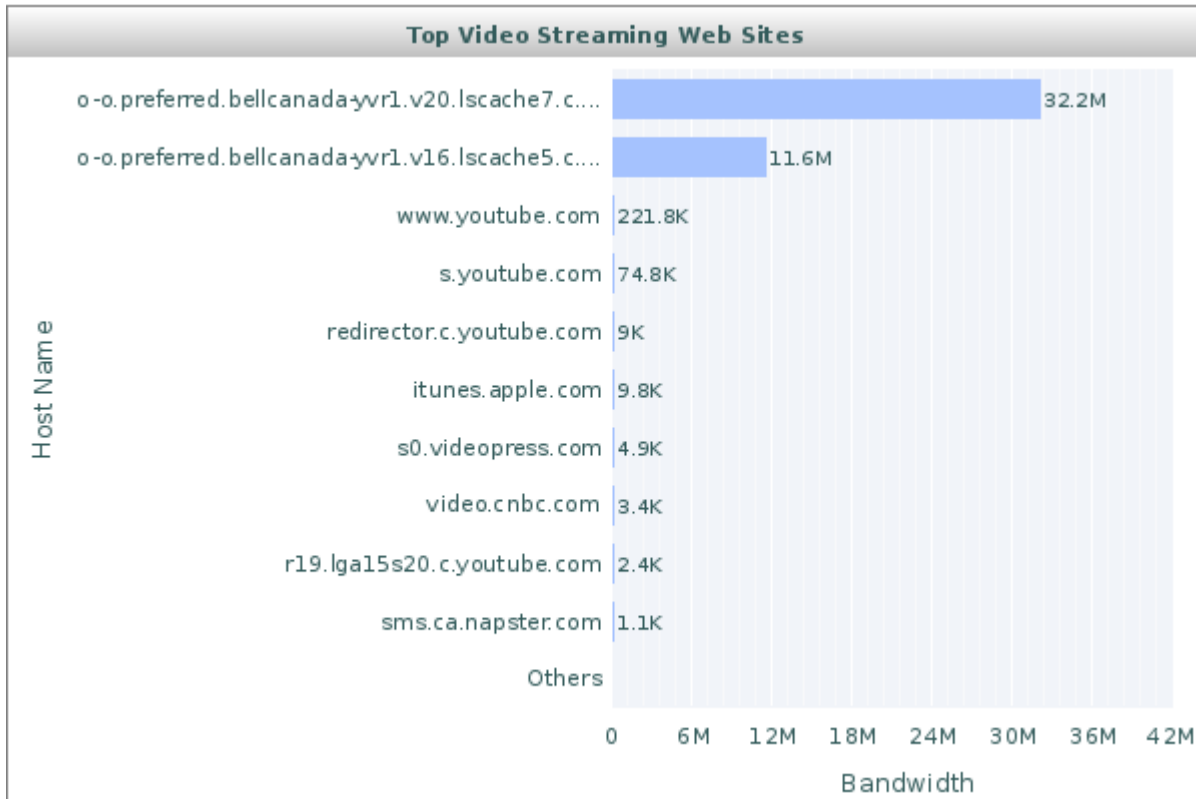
Top Video Streaming Web Sites

Host Name

| Host Name | Bandwidth |
|---|---|
| o-o.preferred.bellcanada-yvr1.v20.lscache7.c.... | 32.2M |
| o-o.preferred.bellcanada-yvr1.v16.lscache5.c.... | 11.6M |
| www.youtube.com | 221.8K |
| s.youtube.com | 74.8K |
| redirector.c.youtube.com | 9K |
| itunes.apple.com | 9.8K |
| s0.videopress.com | 4.9K |
| video.cnbc.com | 3.4K |
| r19.lga15s20.c.youtube.com | 2.4K |
| sms.ca.napster.com | 1.1K |
| Others | |

0 6M 12M 18M 24M 30M 36M 42M

Bandwidth